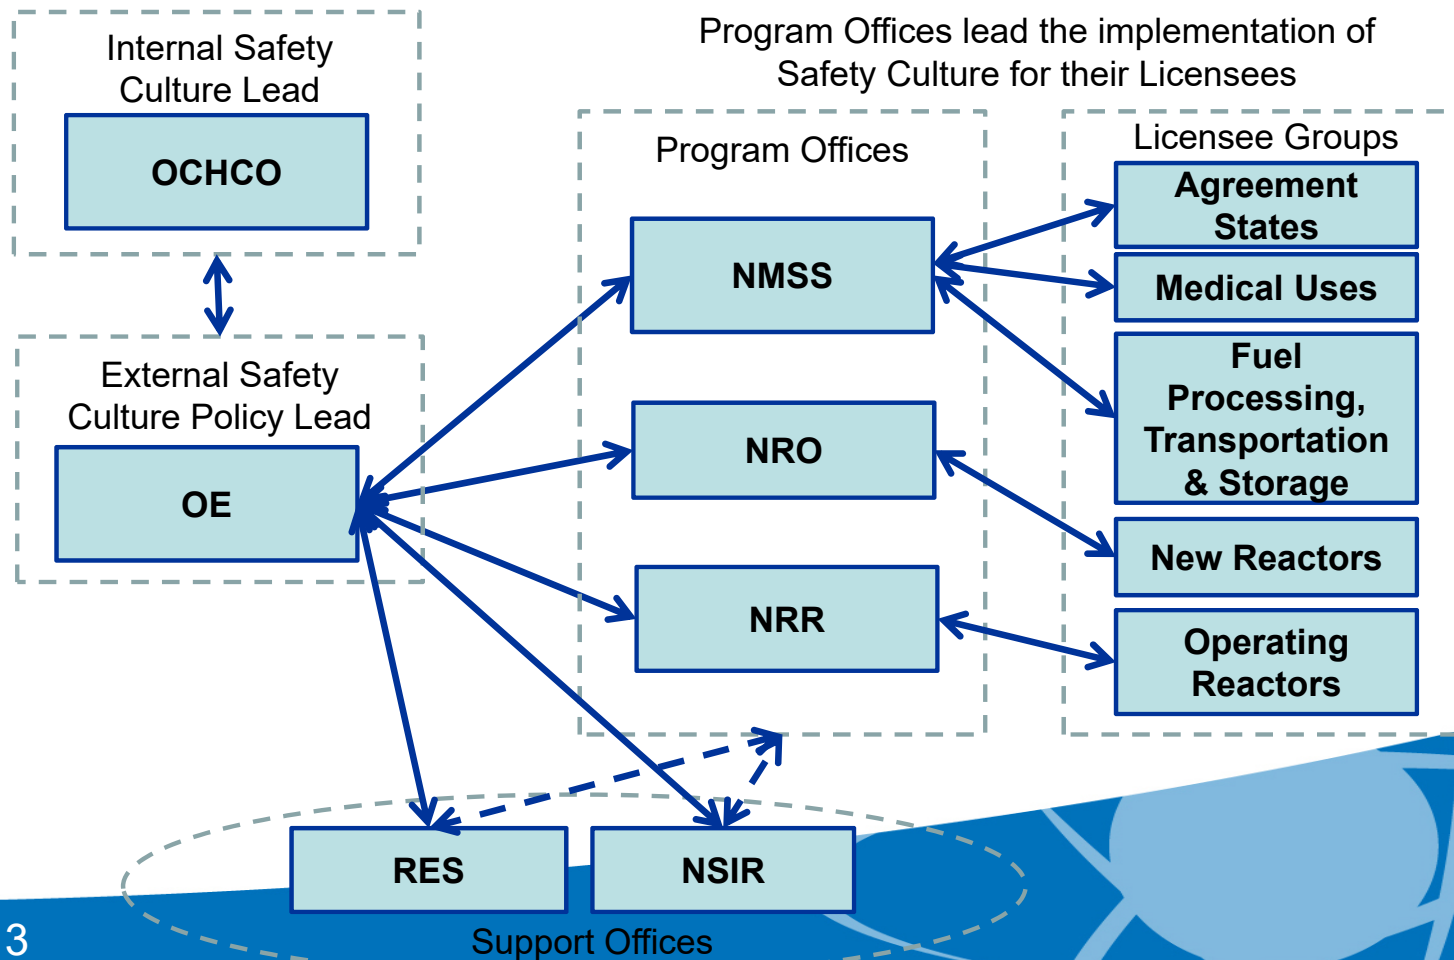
Internal Safety Culture Lead

OCHCO

External Safety Culture Policy Lead

OE

Program Offices lead the implementation of Safety Culture for their Licensees

Program Offices

NMSS

NRO

NRR

Licensee Groups

Agreement States

Medical Uses

Fuel Processing, Transportation & Storage

New Reactors

Operating Reactors

RES

NSIR

Support Offices

3